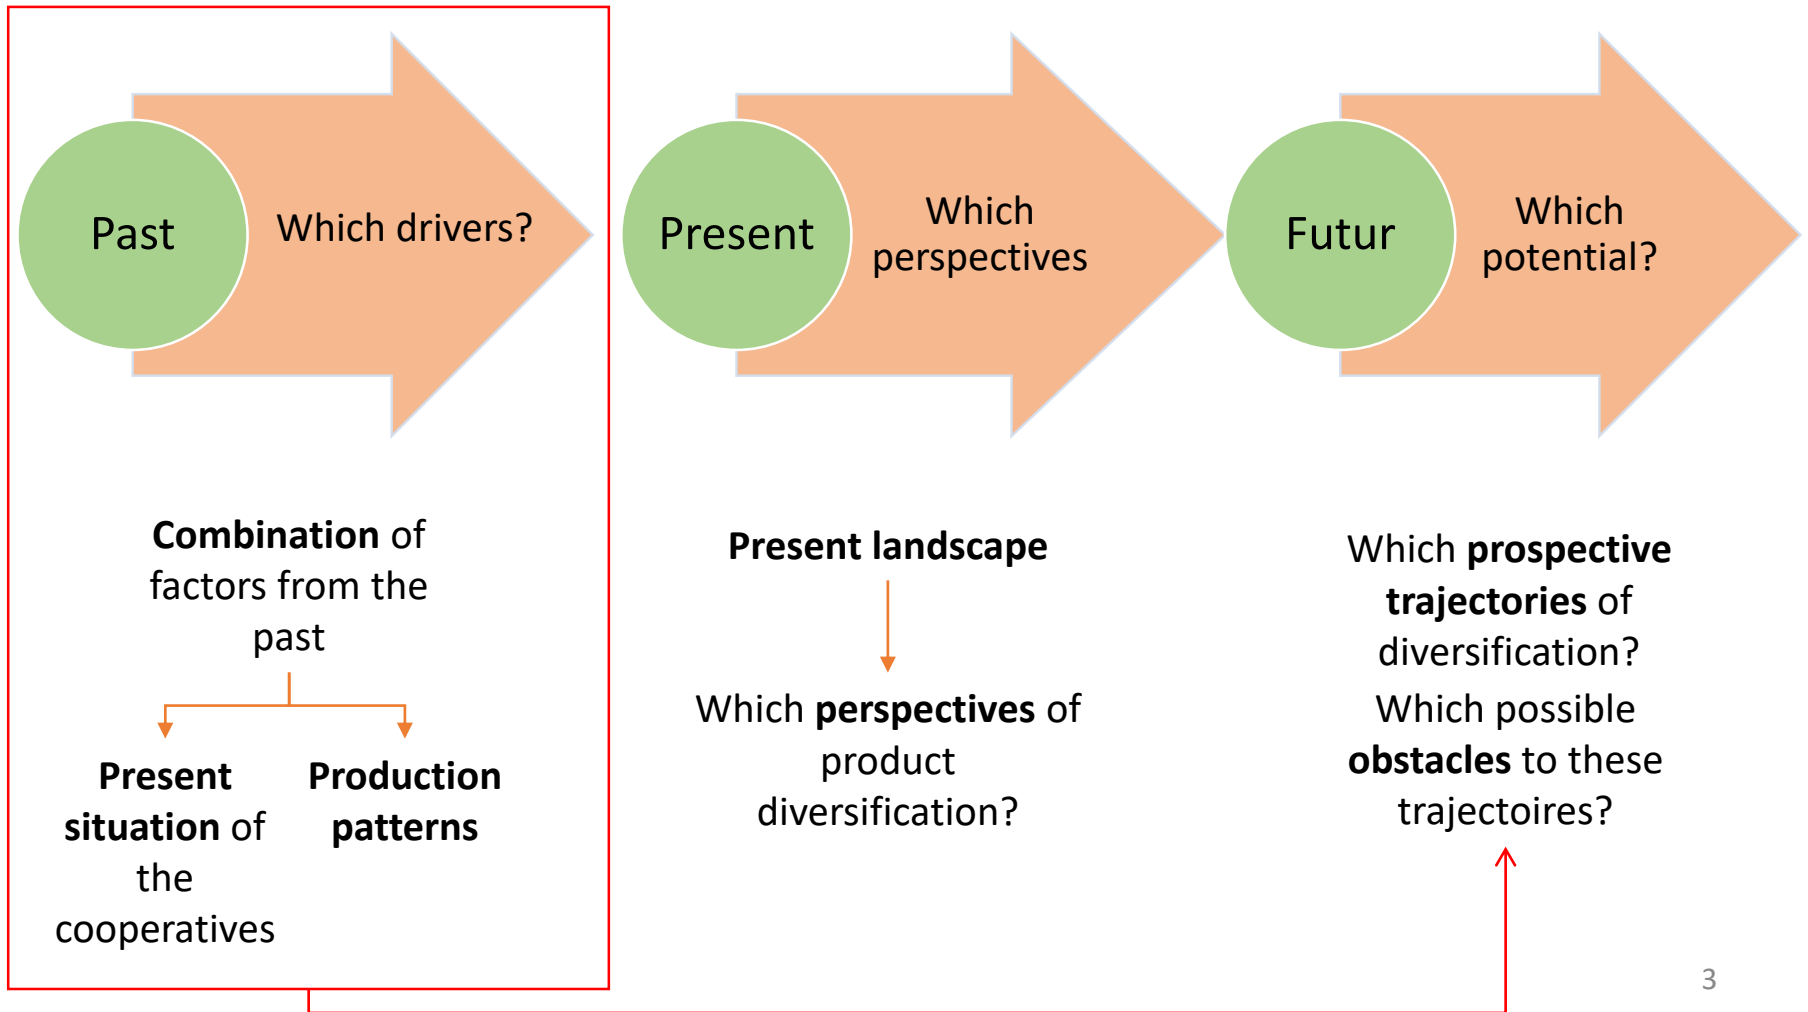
Past

Which drivers?

Present

Which perspectives

Futur

Which potential?

**Combination** of factors from the past

**Present situation** of the cooperatives

**Production patterns**

**Present landscape**

Which **perspectives** of product diversification?

Which **prospective trajectories** of diversification?

Which possible **obstacles** to these trajectoires?

3